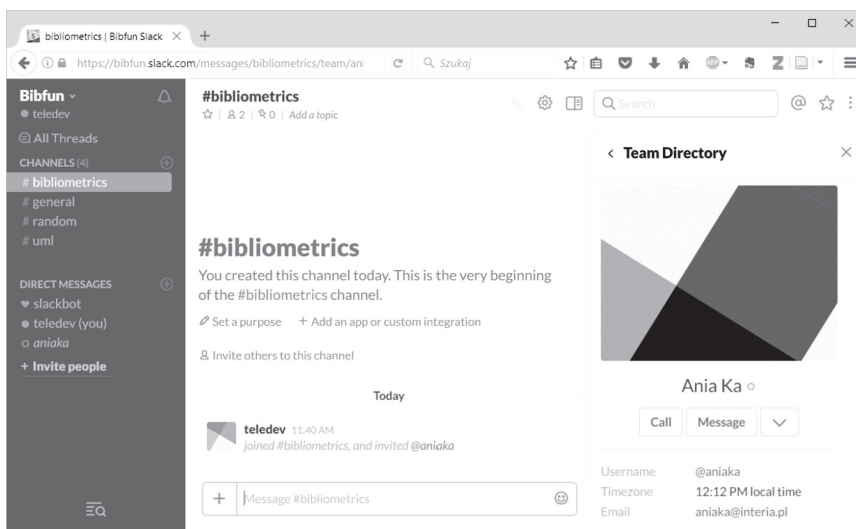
bibliometrics | Bibfun Slack ×  +

https://bibfun.slack.com/messages/bibliometrics/team/ani  Szukaj

Bibfun
teledev
All Threads
CHANNELS (4)
# bibliometrics
# general
# random
# uml

DIRECT MESSAGES
slackbot
teledev (you)
aniaka
+ Invite people

#bibliometrics
☆ | 2 | 0 | Add a topic

Search

#bibliometrics
You created this channel today. This is the very beginning of the #bibliometrics channel.
Set a purpose  + Add an app or custom integration
Invite others to this channel

Today

teledev 11:40 AM
joined #bibliometrics, and invited @aniaka

+ Message #bibliometrics

< Team Directory ×

Ania Ka

Call  Message

Username @aniaka
Timezone 12:12 PM local time
Email aniaka@interia.pl